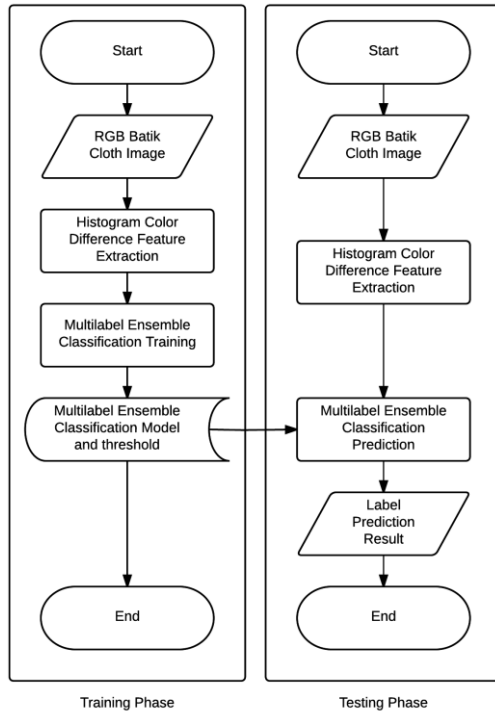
Start

RGB Batik Cloth Image

Histogram Color Difference Feature Extraction

Multilabel Ensemble Classification Training

Multilabel Ensemble Classification Model and threshold

End

Training Phase

Start

RGB Batik Cloth Image

Histogram Color Difference Feature Extraction

Multilabel Ensemble Classification Prediction

Label Prediction Result

End

Testing Phase